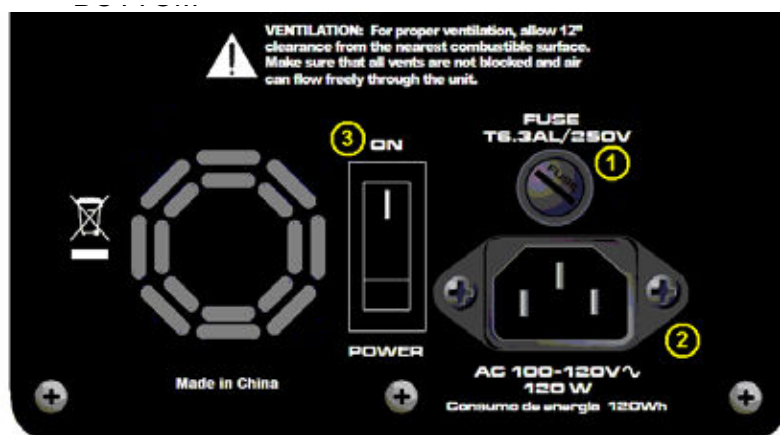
VENTILATION: For proper ventilation, allow 12" clearance from the nearest combustible surface. Make sure that all vents are not blocked and air can flow freely through the unit.

3 ON

FUSE
T6.3AL/250V

FUSE

1

POWER

2

Made in China

AC 100-120V∿
120 W
Consumo de energia 120Wh